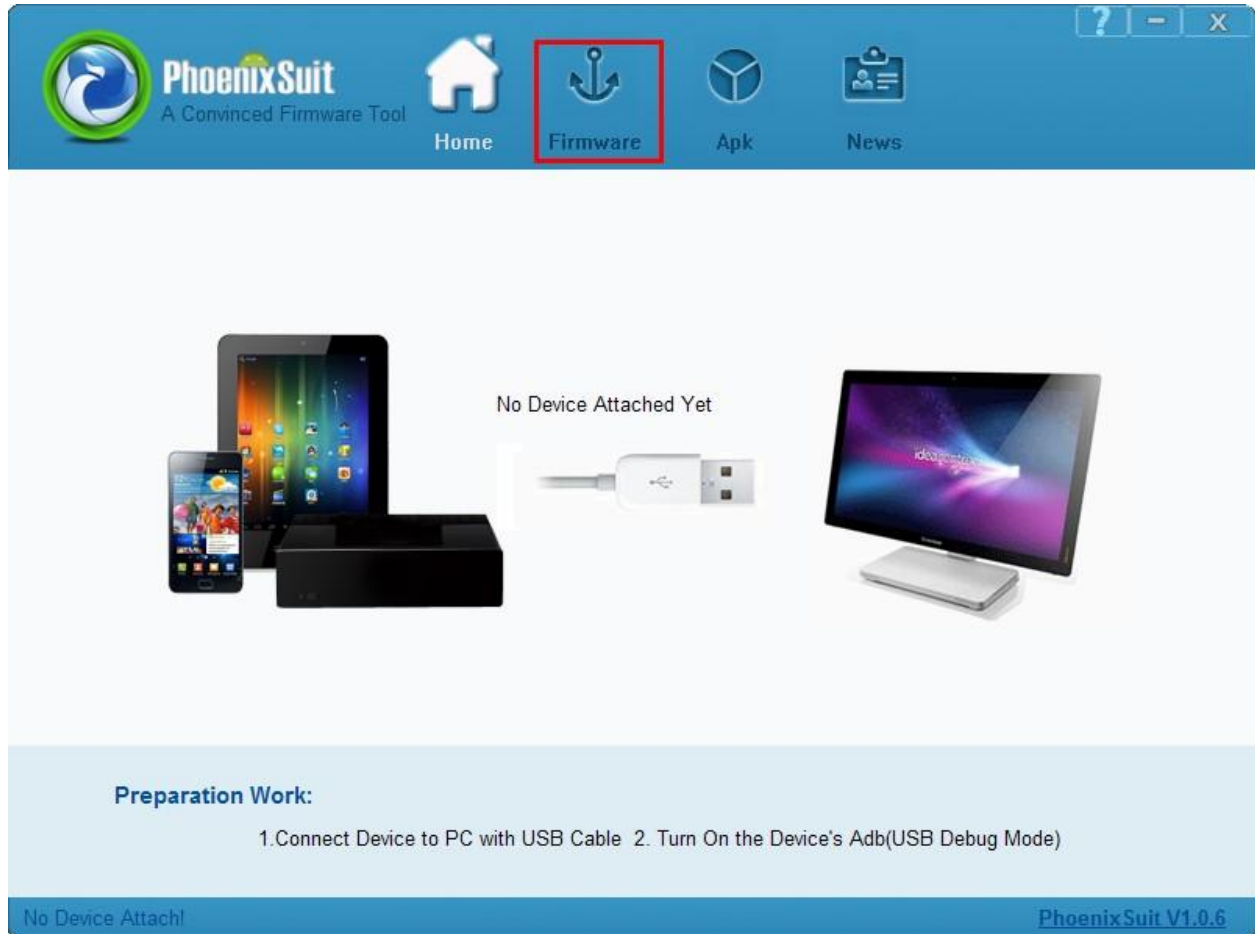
? - X

PhoenixSuit
A Convinced Firmware Tool

Home Firmware Apk News

No Device Attached Yet

Preparation Work:

1.Connect Device to PC with USB Cable 2. Turn On the Device's Adb(USB Debug Mode)

No Device Attach!

PhoenixSuit V1.0.6